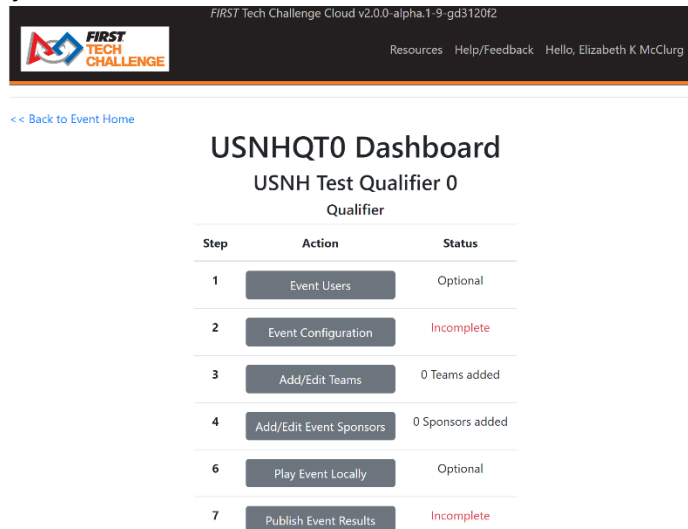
FIRST Tech Challenge Cloud v2.0.0-alpha.1-9-gd3120f2

FIRST TECH CHALLENGE

Resources Help/Feedback Hello, Elizabeth K McClurg

<< Back to Event Home

USNHQT0 Dashboard

USNH Test Qualifier 0

Qualifier

| Step | Action | Status |
|---|---|---|
| 1 | Event Users | Optional |
| 2 | Event Configuration | Incomplete |
| 3 | Add/Edit Teams | 0 Teams added |
| 4 | Add/Edit Event Sponsors | 0 Sponsors added |
| 6 | Play Event Locally | Optional |
| 7 | Publish Event Results | Incomplete |